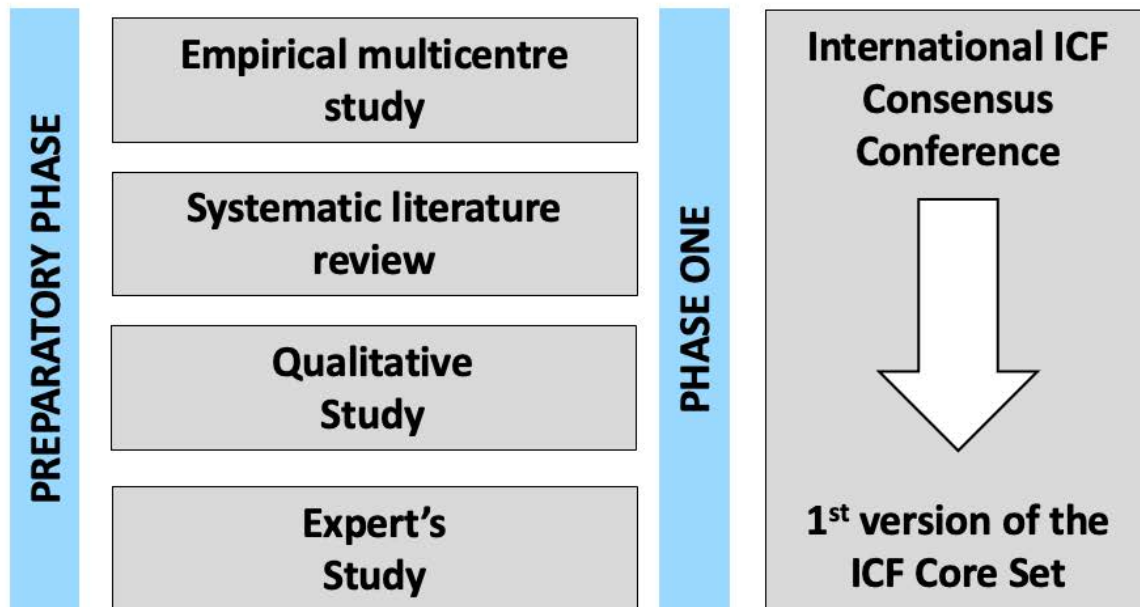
PREPARATORY PHASE

Empirical multicentre study

Systematic literature review

Qualitative Study

Expert's Study

PHASE ONE

International ICF Consensus Conference

1$^{st}$ version of the ICF Core Set